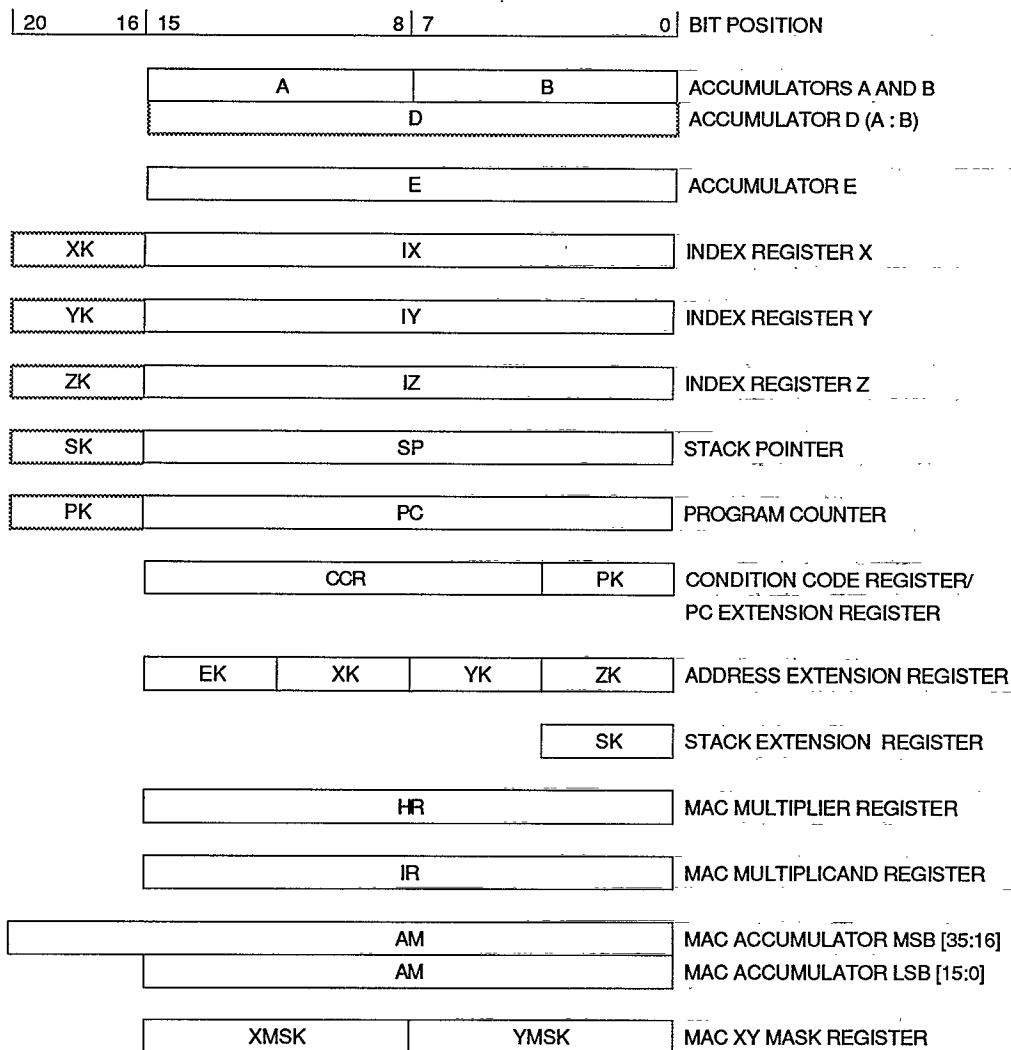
| 20 16 | 15 8 | 7 0 | BIT POSITION

A B ACCUMULATORS A AND B
D ACCUMULATOR D (A : B)

E ACCUMULATOR E

XK IX INDEX REGISTER X

YK IY INDEX REGISTER Y

ZK IZ INDEX REGISTER Z

SK SP STACK POINTER

PK PC PROGRAM COUNTER

CCR PK CONDITION CODE REGISTER/ PC EXTENSION REGISTER

EK XK YK ZK ADDRESS EXTENSION REGISTER

SK STACK EXTENSION REGISTER

HR MAC MULTIPLIER REGISTER

IR MAC MULTIPLICAND REGISTER

AM MAC ACCUMULATOR MSB [35:16]
AM MAC ACCUMULATOR LSB [15:0]

XMSK YMSK MAC XY MASK REGISTER